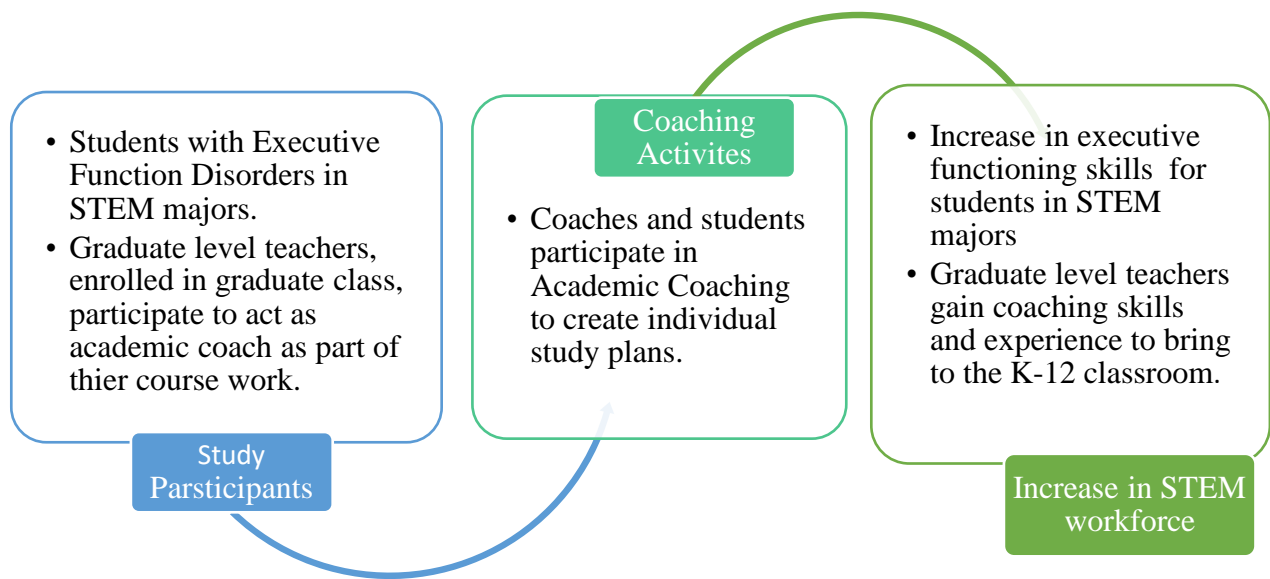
- Students with Executive Function Disorders in STEM majors.
- Graduate level teachers, enrolled in graduate class, participate to act as academic coach as part of thier course work.

Study Parsticipants

Coaching Activites

- Coaches and students participate in Academic Coaching to create individual study plans.

- Increase in executive functioning skills for students in STEM majors
- Graduate level teachers gain coaching skills and experience to bring to the K-12 classroom.

Increase in STEM workforce